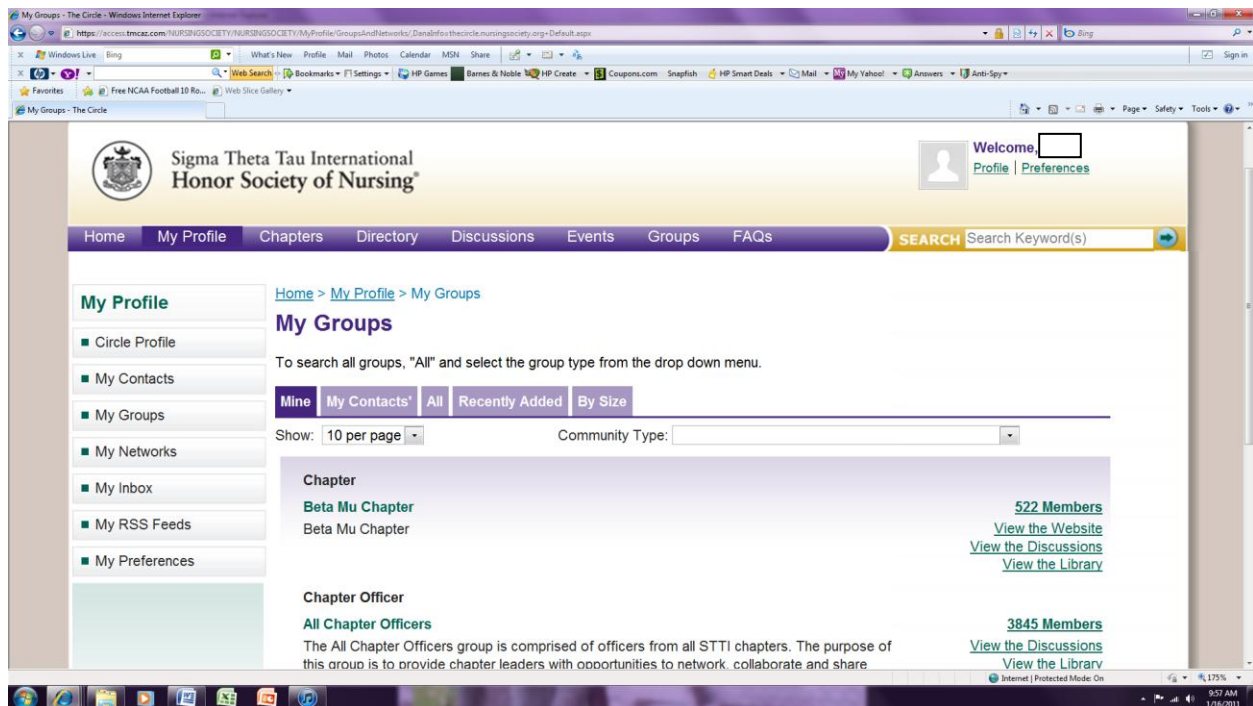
My Groups - The Circle - Windows Internet Explorer

https://access.tmcaz.com/NURSINGSOCIETY/NURSINGSOCIETY/MyProfile/GroupsAndNetworks/_DanaInfo=thecircle.nursingsociety.org+Default.aspx

Bing

Windows Live Bing What's New Profile Mail Photos Calendar MSN Share

Sign in

Web Search Bookmarks Settings HP Games Barnes & Noble HP Create Coupons.com Snapfish HP Smart Deals Mail My Yahoo! Answers Anti-Spy

Favorites Free NCAA Football 10 Ro... Web Slice Gallery

My Groups - The Circle

Page Safety Tools

Sigma Theta Tau International
Honor Society of Nursing®

Welcome,
Profile | Preferences

Home My Profile Chapters Directory Discussions Events Groups FAQs SEARCH Search Keyword(s)

My Profile
Circle Profile
My Contacts
My Groups
My Networks
My Inbox
My RSS Feeds
My Preferences

Home > My Profile > My Groups

My Groups

To search all groups, "All" and select the group type from the drop down menu.

Mine My Contacts' All Recently Added By Size

Show: 10 per page Community Type:

Chapter

Beta Mu Chapter
Beta Mu Chapter

522 Members
View the Website
View the Discussions
View the Library

Chapter Officer

All Chapter Officers
The All Chapter Officers group is comprised of officers from all STTI chapters. The purpose of this group is to provide chapter leaders with opportunities to network, collaborate and share

3845 Members
View the Discussions
View the Library

Internet | Protected Mode: On 175%

9:57 AM
1/16/2011